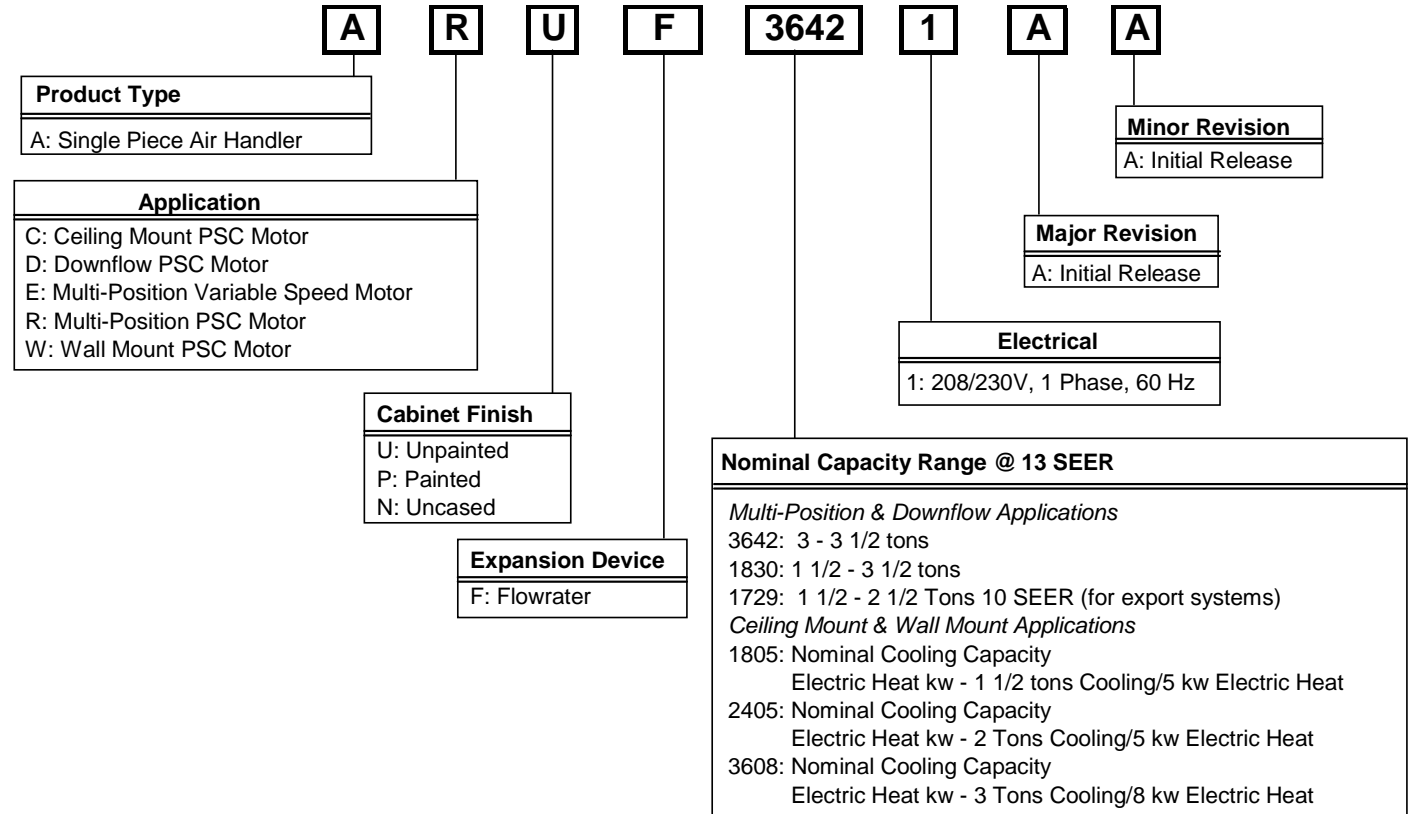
A R U F 3642 1 A A

Product Type
A: Single Piece Air Handler

Application
C: Ceiling Mount PSC Motor
D: Downflow PSC Motor
E: Multi-Position Variable Speed Motor
R: Multi-Position PSC Motor
W: Wall Mount PSC Motor

Cabinet Finish
U: Unpainted
P: Painted
N: Uncased

Expansion Device
F: Flowrater

Minor Revision
A: Initial Release

Major Revision
A: Initial Release

Electrical
1: 208/230V, 1 Phase, 60 Hz

Nominal Capacity Range @ 13 SEER
Multi-Position & Downflow Applications
3642: 3 - 3 1/2 tons
1830: 1 1/2 - 3 1/2 tons
1729: 1 1/2 - 2 1/2 Tons 10 SEER (for export systems)
Ceiling Mount & Wall Mount Applications
1805: Nominal Cooling Capacity
Electric Heat kw - 1 1/2 tons Cooling/5 kw Electric Heat
2405: Nominal Cooling Capacity
Electric Heat kw - 2 Tons Cooling/5 kw Electric Heat
3608: Nominal Cooling Capacity
Electric Heat kw - 3 Tons Cooling/8 kw Electric Heat